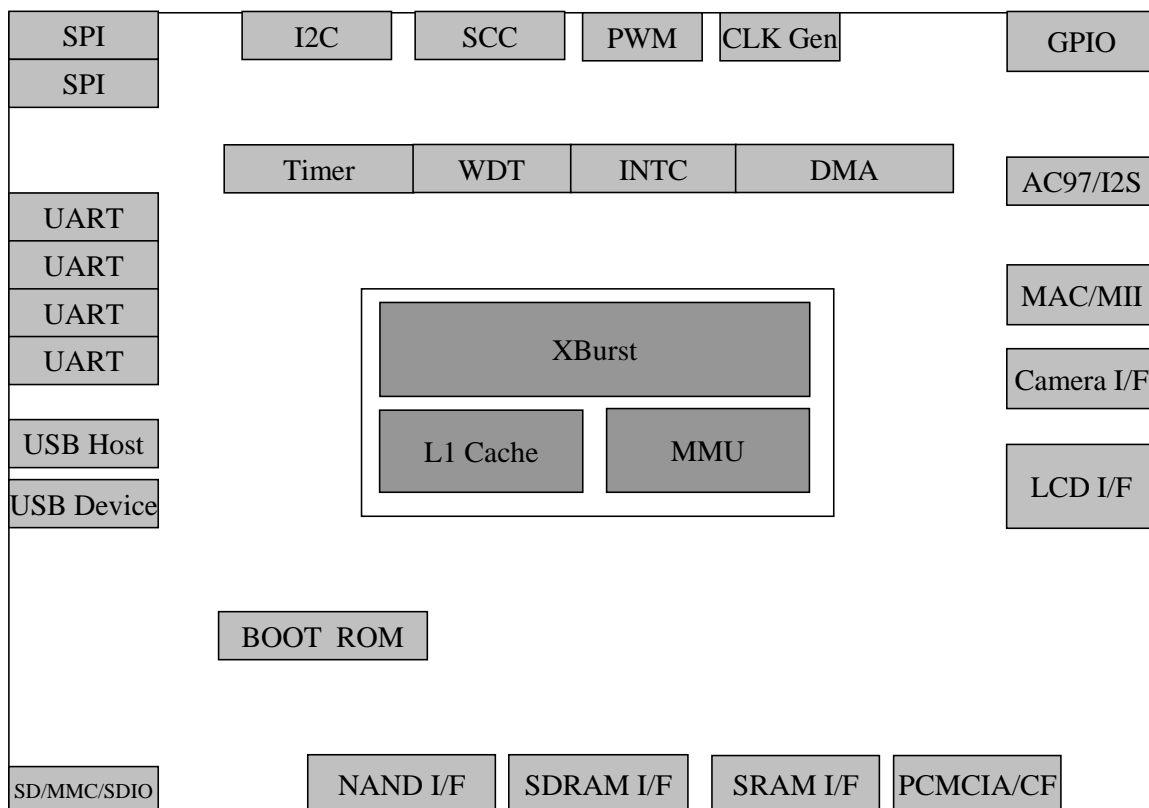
SPI
SPI

I2C

SCC

PWM

CLK Gen

GPIO

Timer

WDT

INTC

DMA

AC97/I2S

UART
UART
UART
UART

MAC/MII

XBurst

Camera I/F

L1 Cache

MMU

USB Host

USB Device

LCD I/F

BOOT ROM

SD/MMC/SDIO

NAND I/F

SDRAM I/F

SRAM I/F

PCMCIA/CF